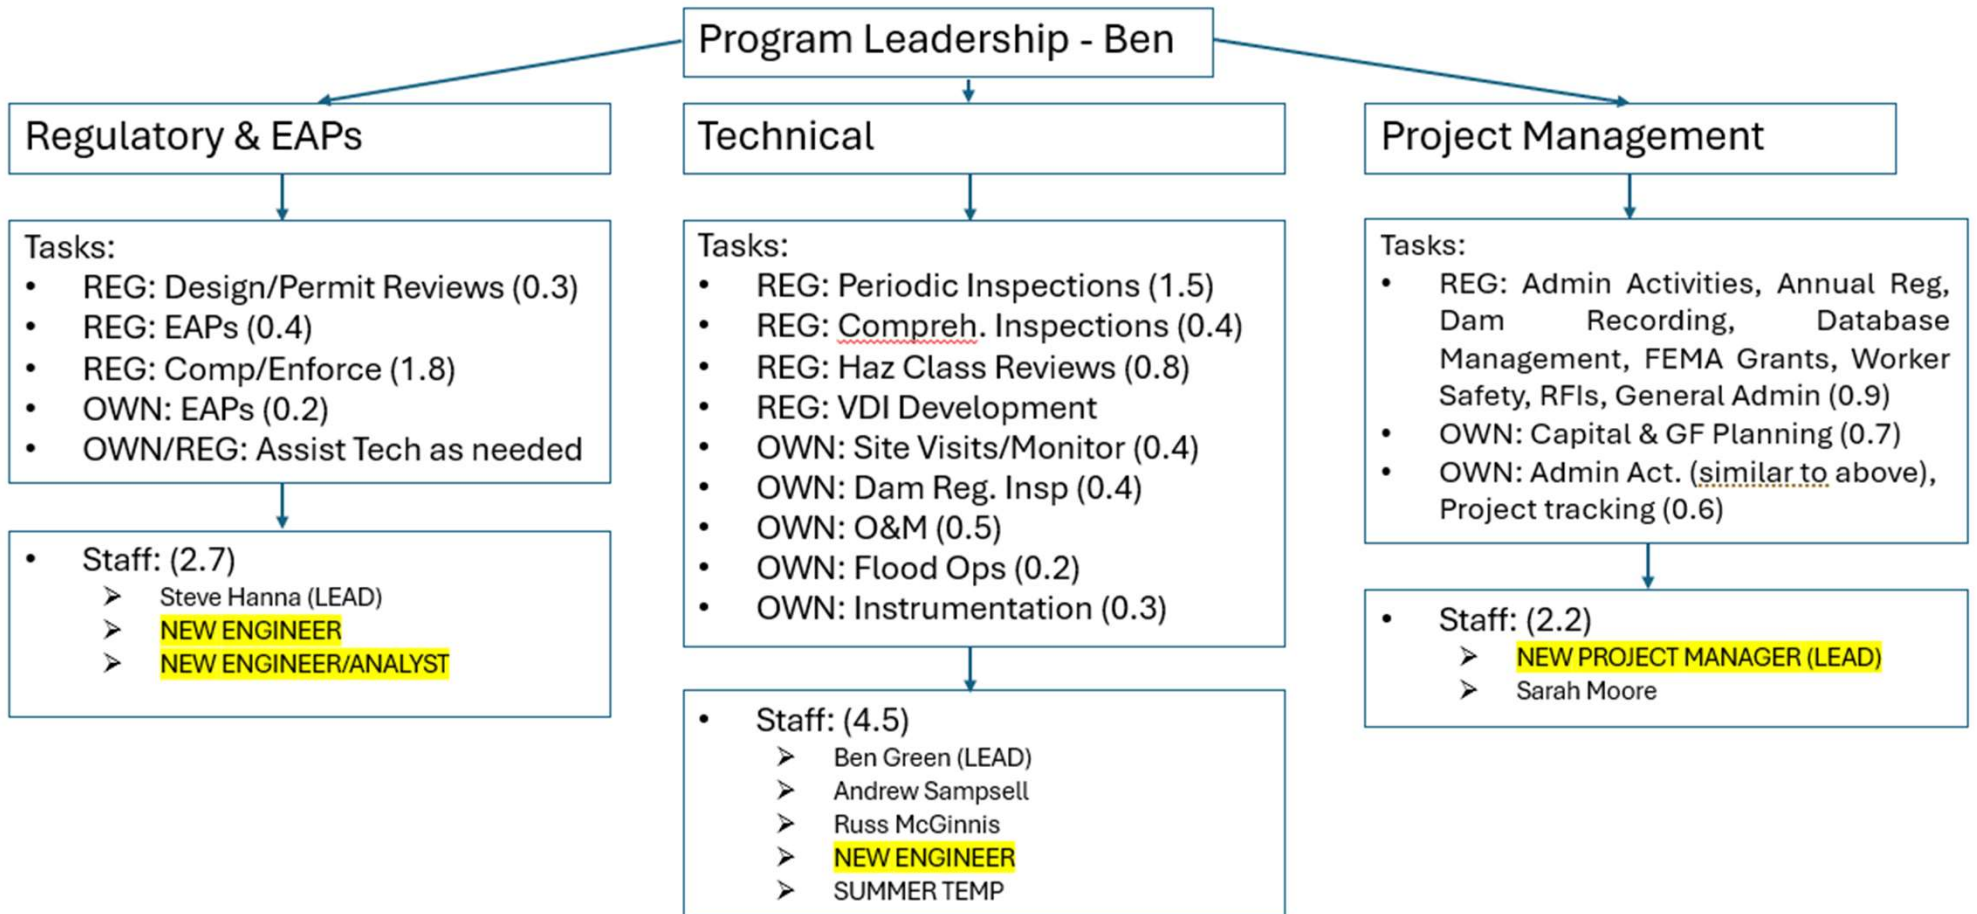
Program Leadership - Ben

Regulatory & EAPs

Tasks:
- REG: Design/Permit Reviews (0.3)
- REG: EAPs (0.4)
- REG: Comp/Enforce (1.8)
- OWN: EAPs (0.2)
- OWN/REG: Assist Tech as needed

- Staff: (2.7)
  - Steve Hanna (LEAD)
  - NEW ENGINEER
  - NEW ENGINEER/ANALYST

Technical

Tasks:
- REG: Periodic Inspections (1.5)
- REG: Compreh. Inspections (0.4)
- REG: Haz Class Reviews (0.8)
- REG: VDI Development
- OWN: Site Visits/Monitor (0.4)
- OWN: Dam Reg. Insp (0.4)
- OWN: O&M (0.5)
- OWN: Flood Ops (0.2)
- OWN: Instrumentation (0.3)

- Staff: (4.5)
  - Ben Green (LEAD)
  - Andrew Sampsell
  - Russ McGinnis
  - NEW ENGINEER
  - SUMMER TEMP

Project Management

Tasks:
- REG: Admin Activities, Annual Reg, Dam Recording, Database Management, FEMA Grants, Worker Safety, RFIs, General Admin (0.9)
- OWN: Capital & GF Planning (0.7)
- OWN: Admin Act. (similar to above), Project tracking (0.6)

- Staff: (2.2)
  - NEW PROJECT MANAGER (LEAD)
  - Sarah Moore